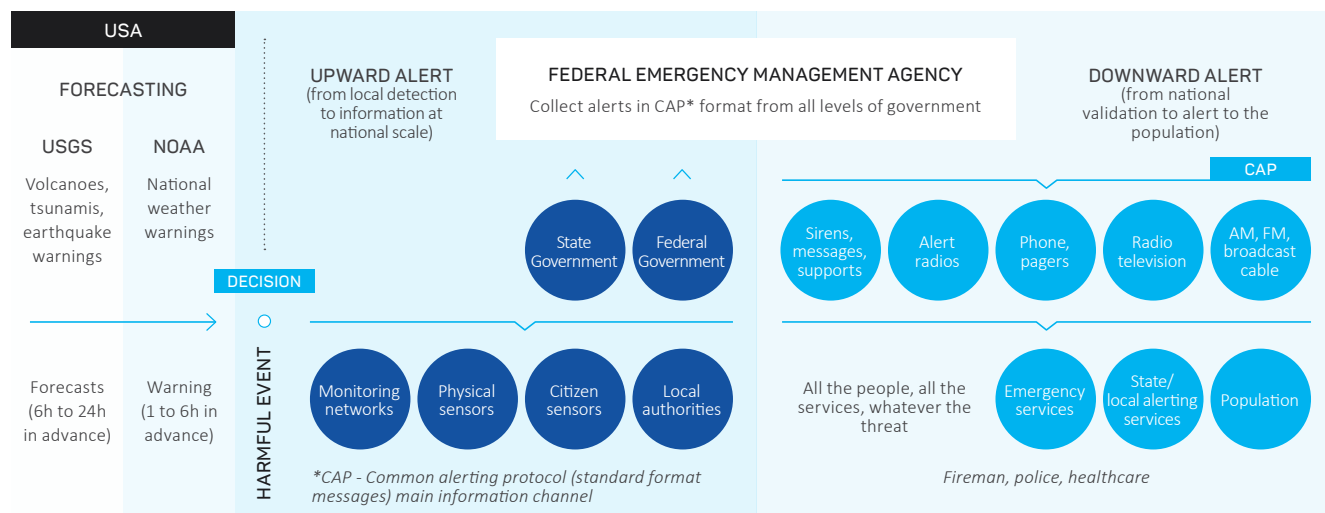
USA

FORECASTING

USGS

Volcanoes, tsunamis, earthquake warnings

NOAA

National weather warnings

DECISION

Forecasts (6h to 24h in advance)

Warning (1 to 6h in advance)

HARMFUL EVENT

UPWARD ALERT
(from local detection to information at national scale)

FEDERAL EMERGENCY MANAGEMENT AGENCY
Collect alerts in CAP* format from all levels of government

State Government

Federal Government

Monitoring networks

Physical sensors

Citizen sensors

Local authorities

*CAP - Common alerting protocol (standard format messages) main information channel

DOWNWARD ALERT
(from national validation to alert to the population)

CAP

Sirens, messages, supports

Alert radios

Phone, pagers

Radio television

AM, FM, broadcast cable

All the people, all the services, whatever the threat

Emergency services

State/ local alerting services

Population

Fireman, police, healthcare